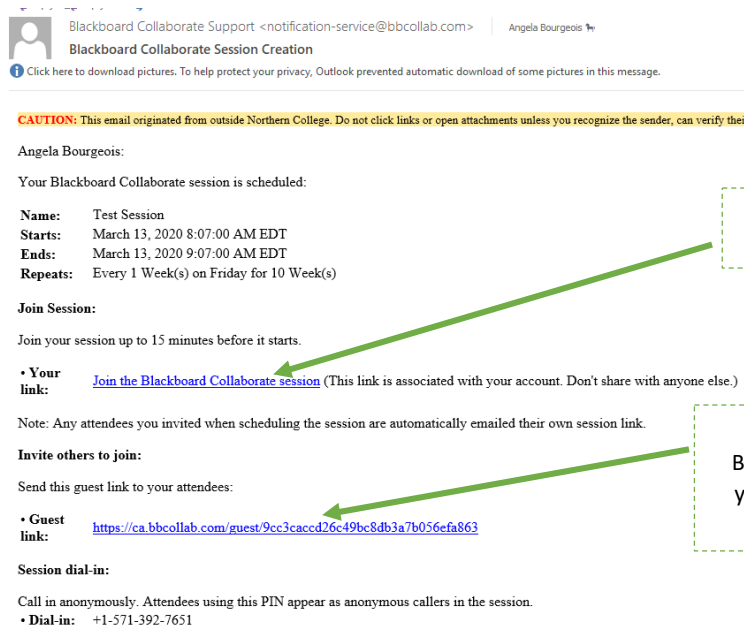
Blackboard Collaborate Support <notification-service@bbcollab.com> Angela Bourgeois

Blackboard Collaborate Session Creation

Click here to download pictures. To help protect your privacy, Outlook prevented automatic download of some pictures in this message.

CAUTION: This email originated from outside Northern College. Do not click links or open attachments unless you recognize the sender, can verify thei

Angela Bourgeois:

Your Blackboard Collaborate session is scheduled:

| | |
|---|---|
| Name: | Test Session |
| Starts: | March 13, 2020 8:07:00 AM EDT |
| Ends: | March 13, 2020 9:07:00 AM EDT |
| Repeats: | Every 1 Week(s) on Friday for 10 Week(s) |

Join Session:

Join your session up to 15 minutes before it starts.

• Your link: Join the Blackboard Collaborate session (This link is associated with your account. Don't share with anyone else.)

Note: Any attendees you invited when scheduling the session are automatically emailed their own session link.

Invite others to join:

Send this guest link to your attendees:

• Guest link: https://ca.bbcollab.com/guest/9cc3caccd26c49bc8db3a7b056efa863

B
y

Session dial-in:

Call in anonymously. Attendees using this PIN appear as anonymous callers in the session.

• Dial-in: +1-571-392-7651